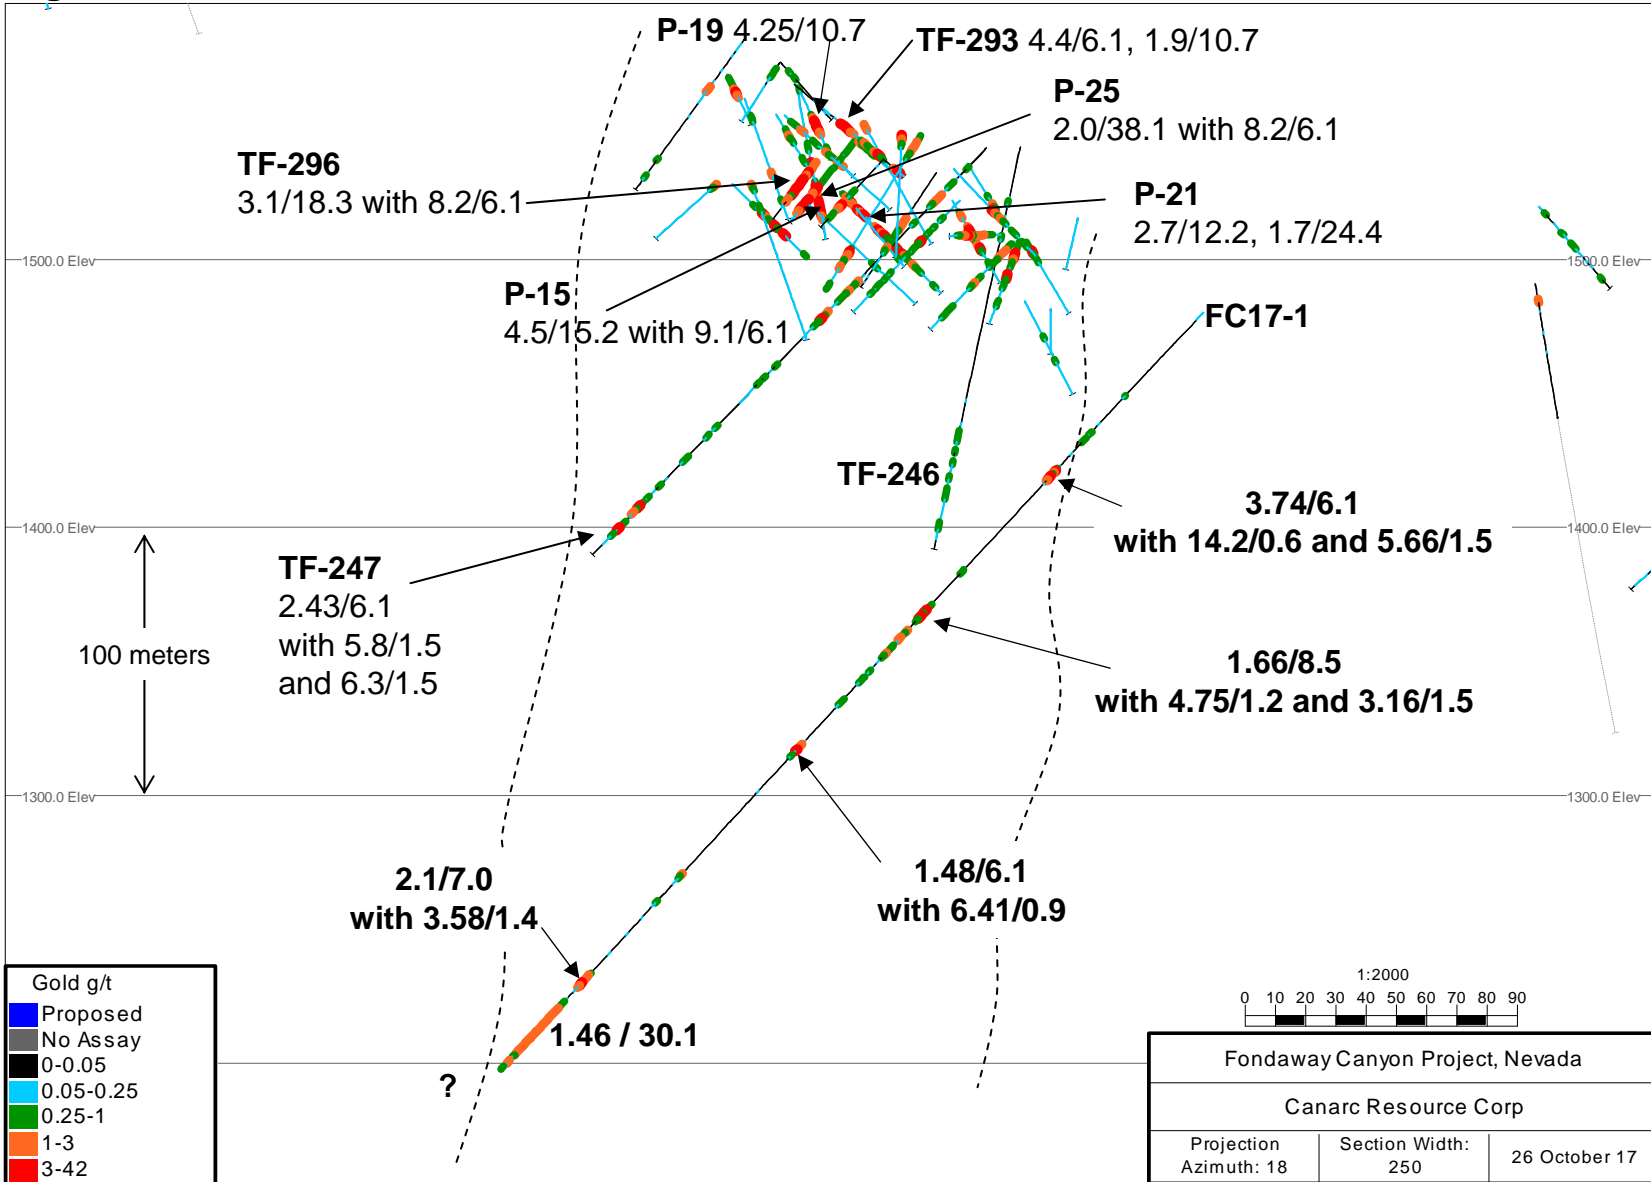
P-19 4.25/10.7

TF-293 4.4/6.1, 1.9/10.7

P-25
2.0/38.1 with 8.2/6.1

TF-296
3.1/18.3 with 8.2/6.1

P-21
2.7/12.2, 1.7/24.4

1500.0 Elev

1500.0 Elev

P-15
4.5/15.2 with 9.1/6.1

FC17-1

TF-246

3.74/6.1
with 14.2/0.6 and 5.66/1.5

1400.0 Elev

1400.0 Elev

TF-247
2.43/6.1
with 5.8/1.5
and 6.3/1.5

100 meters

1.66/8.5
with 4.75/1.2 and 3.16/1.5

1300.0 Elev

1300.0 Elev

2.1/7.0
with 3.58/1.4

1.48/6.1
with 6.41/0.9

1.46 / 30.1

?

Gold g/t
Proposed
No Assay
0-0.05
0.05-0.25
0.25-1
1-3
3-42

1:2000
0 10 20 30 40 50 60 70 80 90

Fondaway Canyon Project, Nevada

Canarc Resource Corp

| Projection Azimuth: 18 | Section Width: 250 | 26 October 17 |